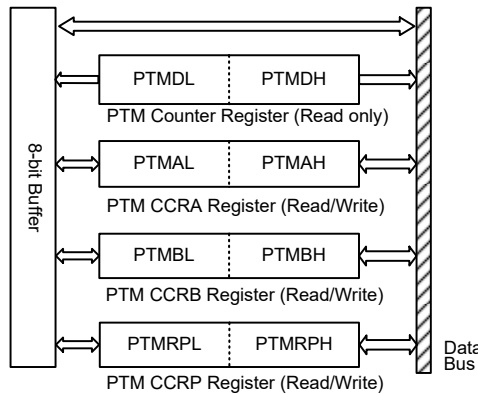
8-bit Buffer

PTMDL | PTMDH
PTM Counter Register (Read only)

PTMAL | PTMAH
PTM CCRA Register (Read/Write)

PTMBL | PTMBH
PTM CCRB Register (Read/Write)

PTMRPL | PTMRPH
PTM CCRP Register (Read/Write)

Data Bus